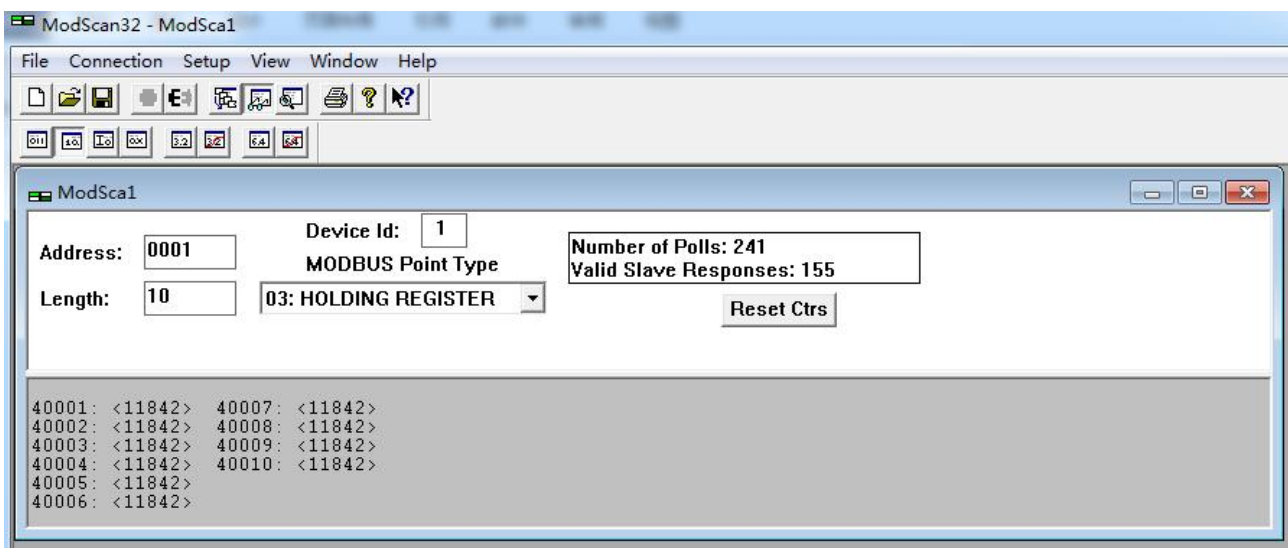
ModScan32 - ModSca1

File Connection Setup View Window Help

ModSca1

Address: 0001

Device Id: 1

MODBUS Point Type

Length: 10

03: HOLDING REGISTER

Number of Polls: 241
Valid Slave Responses: 155

Reset Ctrs

40001: <11842>
40002: <11842>
40003: <11842>
40004: <11842>
40005: <11842>
40006: <11842>

40007: <11842>
40008: <11842>
40009: <11842>
40010: <11842>